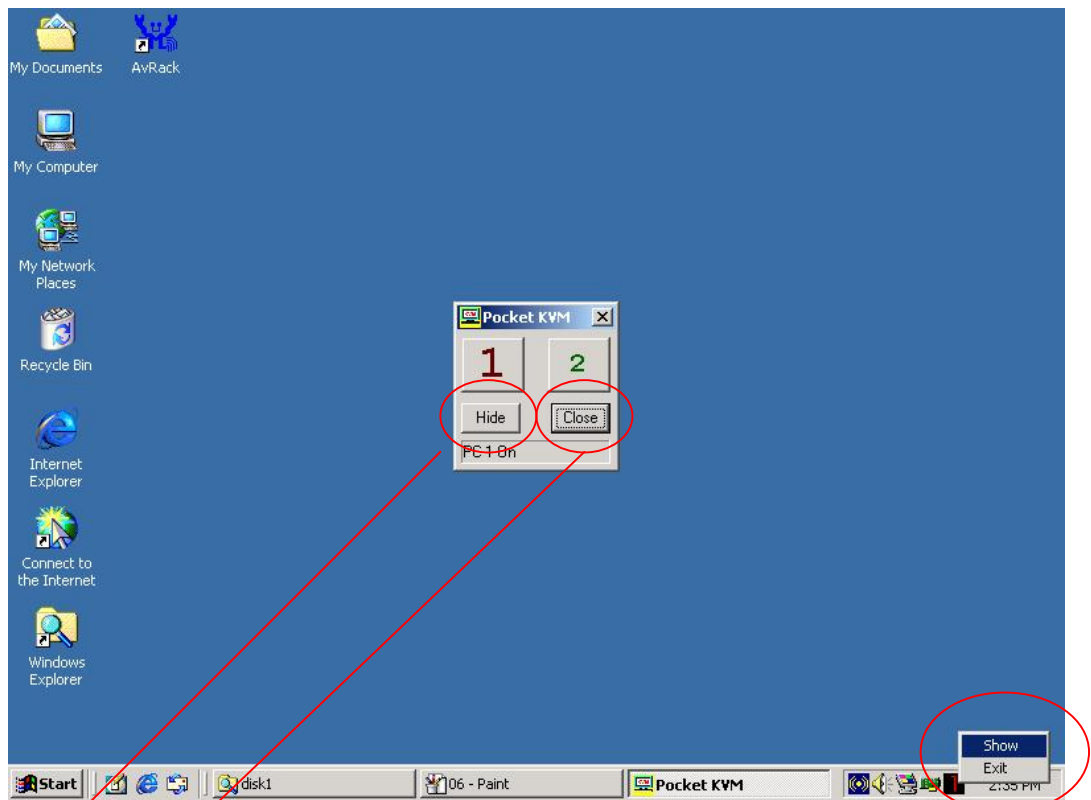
My Documents

AvRack

My Computer

My Network Places

Recycle Bin

Internet Explorer

Connect to the Internet

Windows Explorer

Pocket KVM

1

2

Hide

Close

PC 1 On

Show

Exit

Start

disk1

06 - Paint

Pocket KVM

2:35 PM